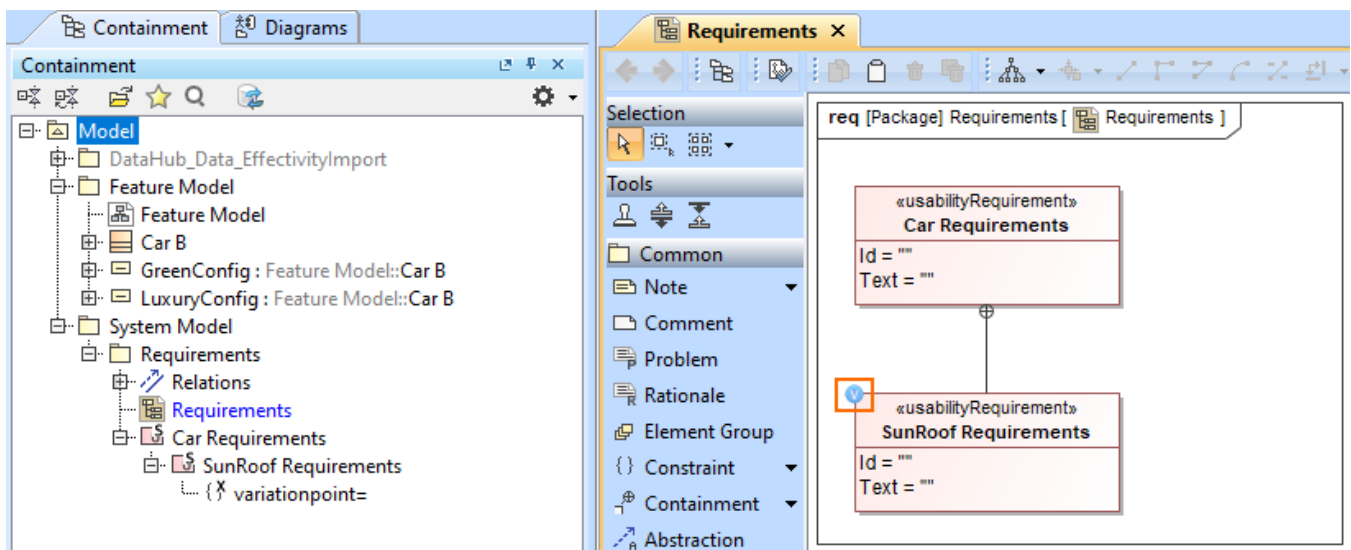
Containment | Diagrams

Containment

Model
DataHub_Data_EffectivityImport
Feature Model
Feature Model
Car B
GreenConfig : Feature Model::Car B
LuxuryConfig : Feature Model::Car B
System Model
Requirements
Relations
Requirements
Car Requirements
SunRoof Requirements
variationpoint=

Requirements ×

Selection

Tools

Common
Note
Comment
Problem
Rationale
Element Group
Constraint
Containment
Abstraction

req [Package] Requirements [ Requirements ]

«usabilityRequirement»
Car Requirements
Id = ""
Text = ""

V

«usabilityRequirement»
SunRoof Requirements
Id = ""
Text = ""